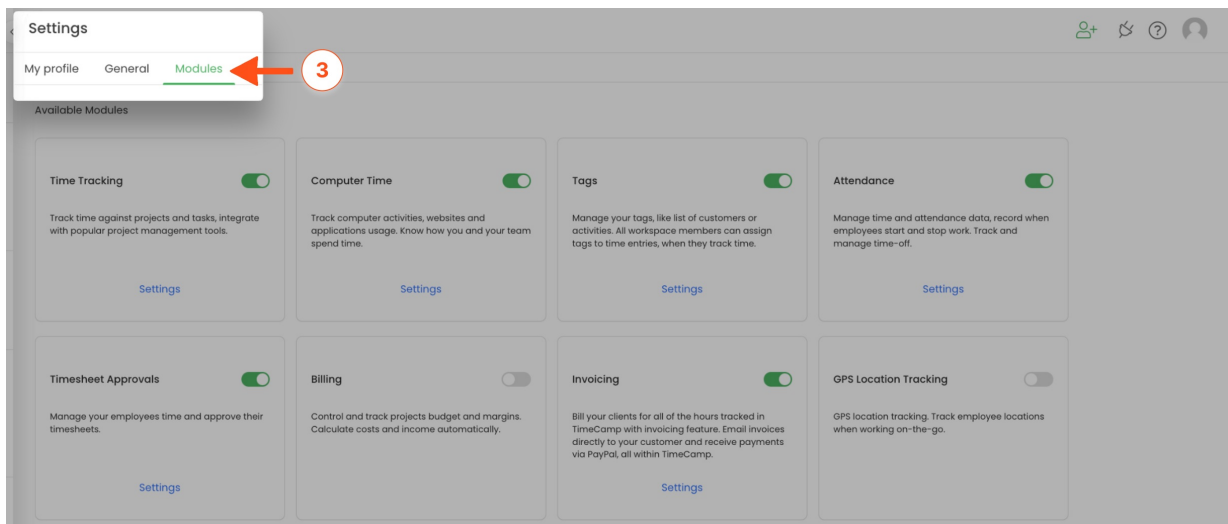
Settings

My profile General Modules

3

Available Modules

Time Tracking

Track time against projects and tasks, integrate with popular project management tools.

Settings

Computer Time

Track computer activities, websites and applications usage. Know how you and your team spend time.

Settings

Tags

Manage your tags, like list of customers or activities. All workspace members can assign tags to time entries, when they track time.

Settings

Attendance

Manage time and attendance data, record when employees start and stop work. Track and manage time-off.

Settings

Timesheet Approvals

Manage your employees time and approve their timesheets.

Settings

Billing

Control and track projects budget and margins. Calculate costs and income automatically.

Invoicing

Bill your clients for all of the hours tracked in TimeCamp with invoicing feature. Email invoices directly to your customer and receive payments via PayPal, all within TimeCamp.

Settings

GPS Location Tracking

GPS location tracking. Track employee locations when working on-the-go.